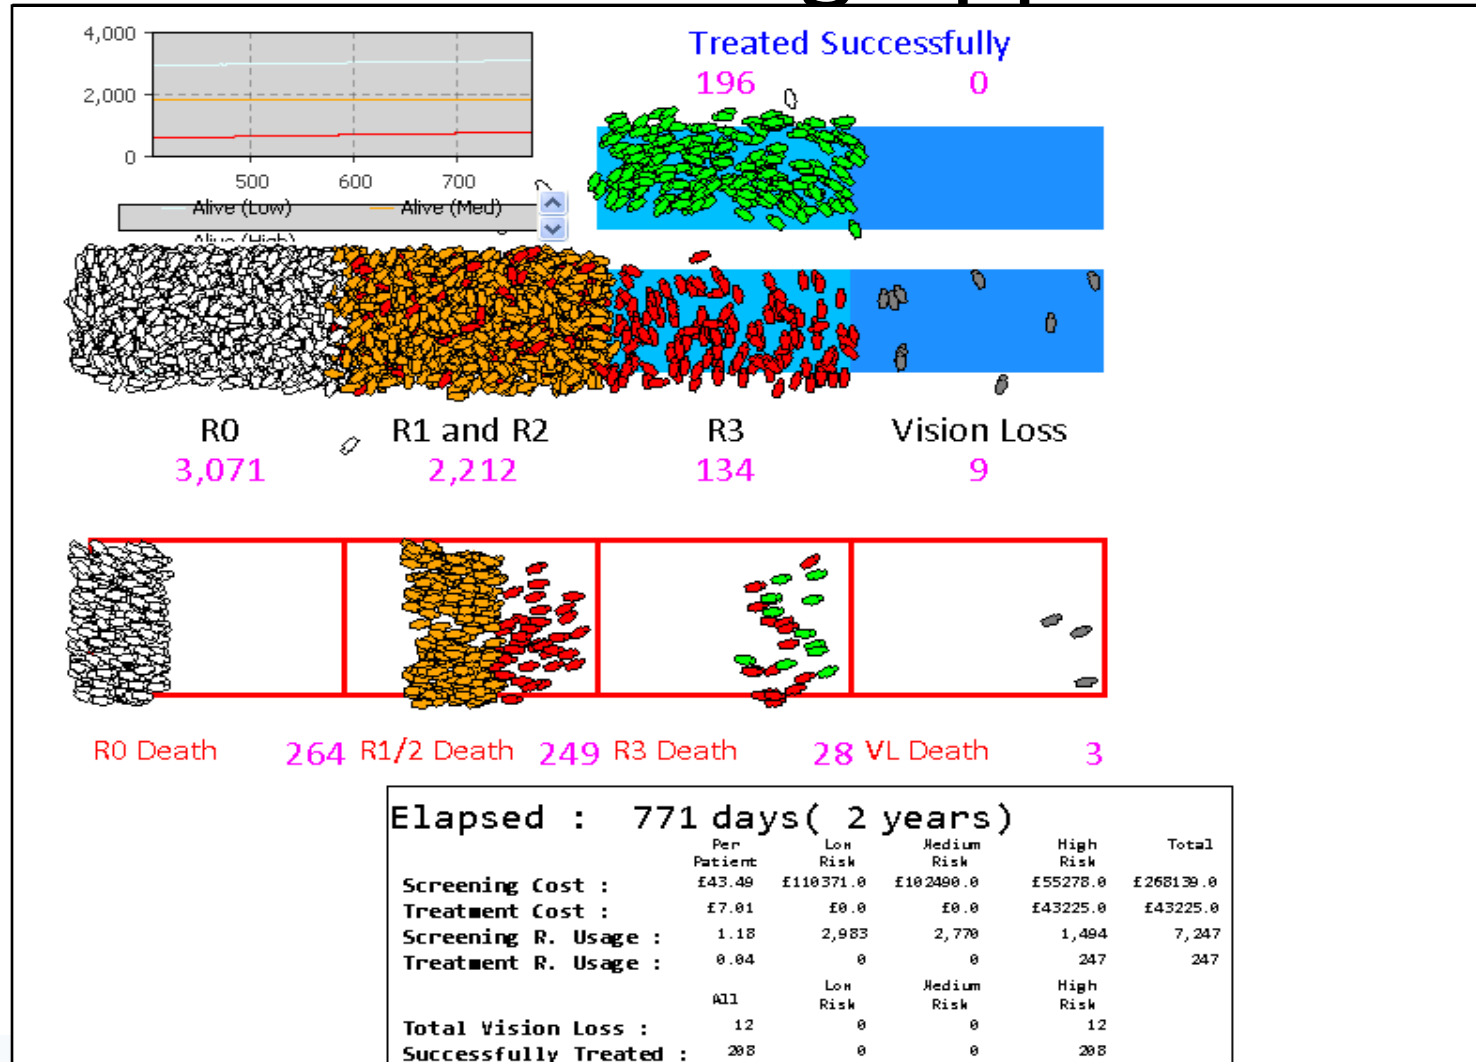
4,000
2,000
0
500
600
700
Alive (Low)
Alive (Med)
Alive (High)

Treated Successfully
196
0

R0
3,071
R1 and R2
2,212
R3
134
Vision Loss
9

R0 Death 264 R1/2 Death 249 R3 Death 28 VL Death 3

Elapsed : 771 days( 2 years)

| | Per Patient | Low Risk | Medium Risk | High Risk | Total |
|---|---|---|---|---|---|
| Screening Cost : | £43.49 | £110371.0 | £102490.0 | £55278.0 | £268139.0 |
| Treatment Cost : | £7.01 | £0.0 | £0.0 | £43225.0 | £43225.0 |
| Screening R. Usage : | 1.18 | 2,983 | 2,770 | 1,494 | 7,247 |
| Treatment R. Usage : | 0.04 | 0 | 0 | 247 | 247 |

| | All | Low Risk | Medium Risk | High Risk |
|---|---|---|---|---|
| Total Vision Loss : | 12 | 0 | 0 | 12 |
| Successfully Treated : | 208 | 0 | 0 | 208 |